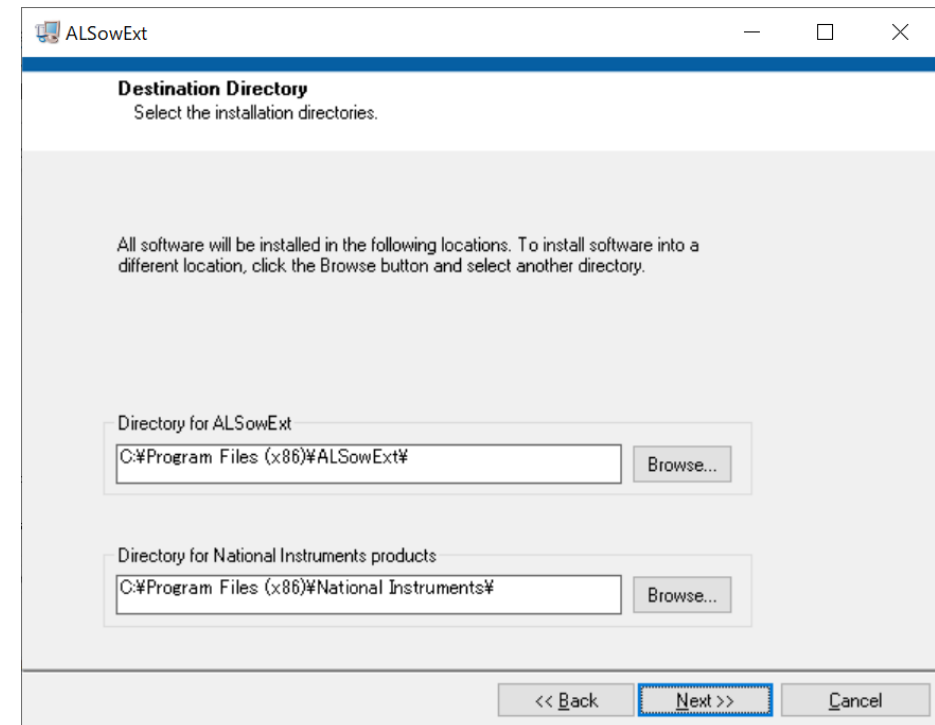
ALSowExt

Destination Directory
Select the installation directories.

All software will be installed in the following locations. To install software into a different location, click the Browse button and select another directory.

Directory for ALSowExt

C:¥Program Files (x86)¥ALSowExt¥

Browse...

Directory for National Instruments products

C:¥Program Files (x86)¥National Instruments¥

Browse...

<< Back

Next >>

Cancel